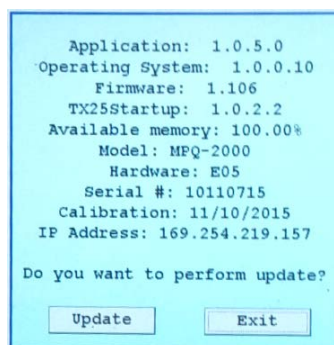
Application: 1.0.5.0
Operating System: 1.0.0.10
Firmware: 1.106
TX25Startup: 1.0.2.2
Available memory: 100.00%
Model: MPQ-2000
Hardware: E05
Serial #: 10110715
Calibration: 11/10/2015
IP Address: 169.254.219.157

Do you want to perform update?

Update

Exit